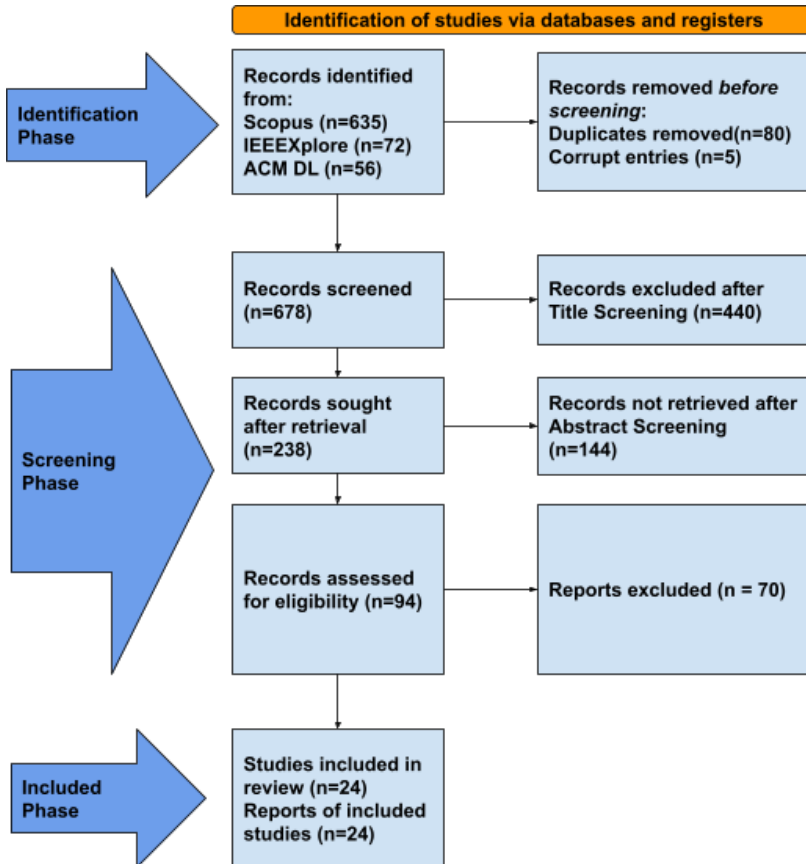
Identification of studies via databases and registers

Identification Phase

Records identified from:
Scopus (n=635)
IEEEXplore (n=72)
ACM DL (n=56)

Records removed *before screening*:
Duplicates removed(n=80)
Corrupt entries (n=5)

Screening Phase

Records screened (n=678)

Records excluded after Title Screening (n=440)

Records sought after retrieval (n=238)

Records not retrieved after Abstract Screening (n=144)

Records assessed for eligibility (n=94)

Reports excluded (n = 70)

Included Phase

Studies included in review (n=24)
Reports of included studies (n=24)